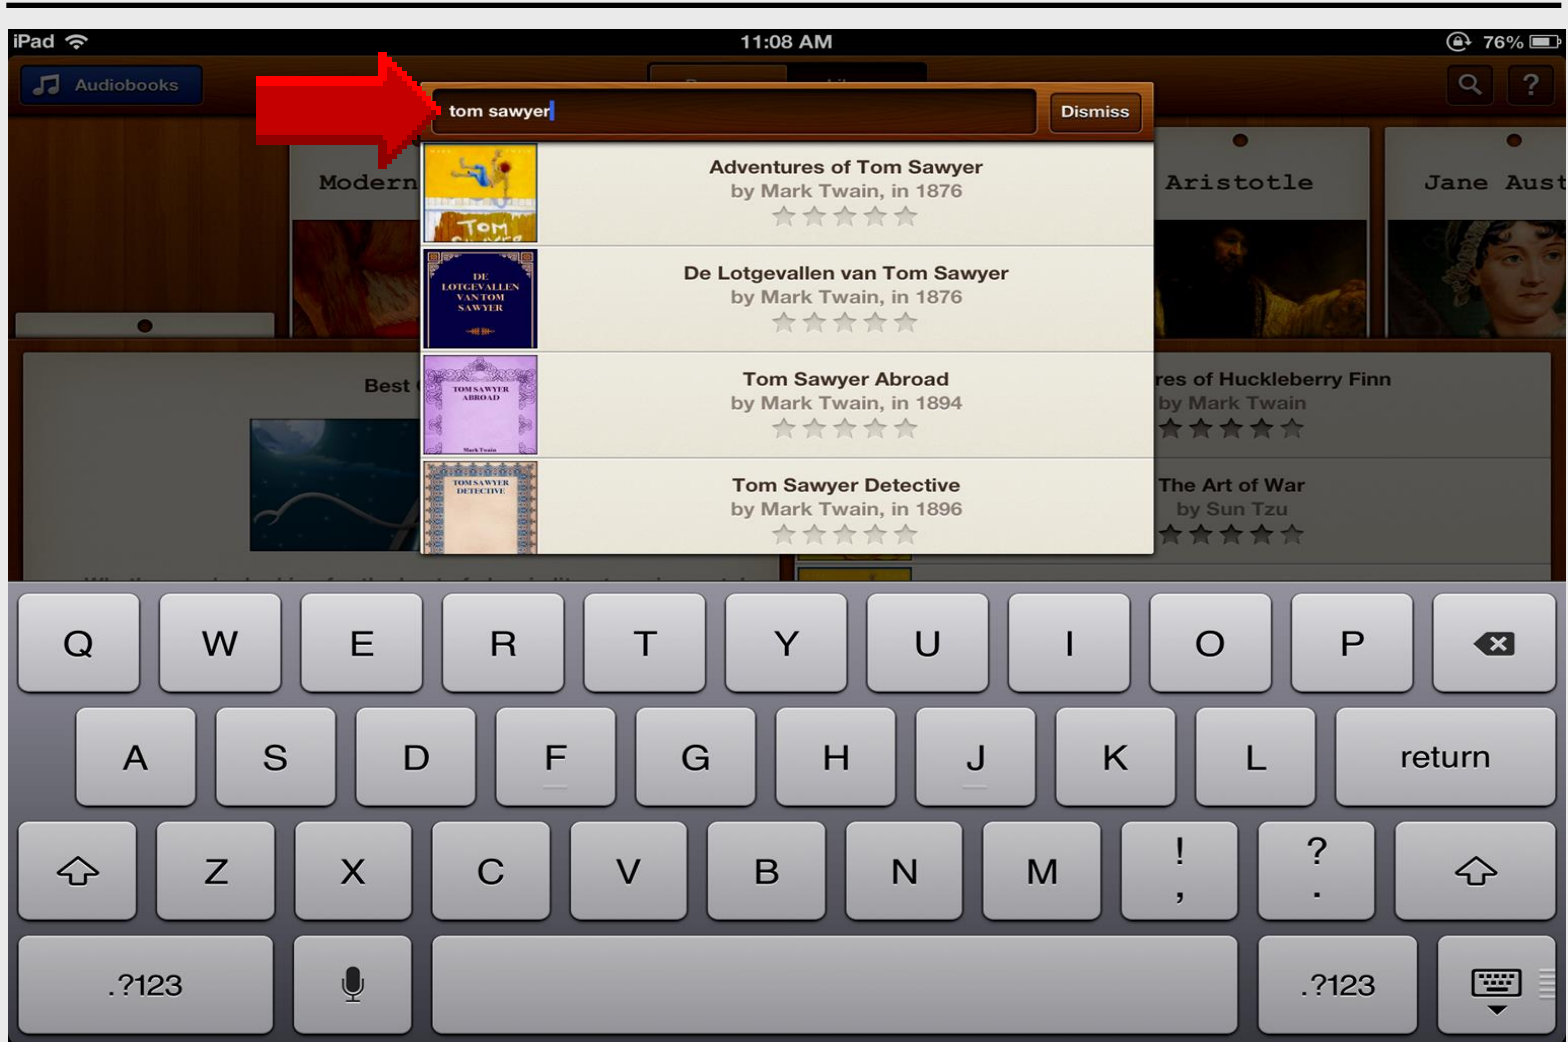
iPad 11:08 AM 76%

Audiobooks

tom sawyer

Dismiss

Modern

Aristotle

Jane Aust

Adventures of Tom Sawyer
by Mark Twain, in 1876

De Lotgevallen van Tom Sawyer
by Mark Twain, in 1876

Tom Sawyer Abroad
by Mark Twain, in 1894

Tom Sawyer Detective
by Mark Twain, in 1896

Best

res of Huckleberry Finn
by Mark Twain

The Art of War
by Sun Tzu

TOM

DE LOTGEVALLEN VAN TOM SAWYER

TOM SAWYER ABROAD

TOM SAWYER DETECTIVE

Q W E R T Y U I O P

A S D F G H J K L return

Z X C V B N M ! , ? .

.?123 .?123